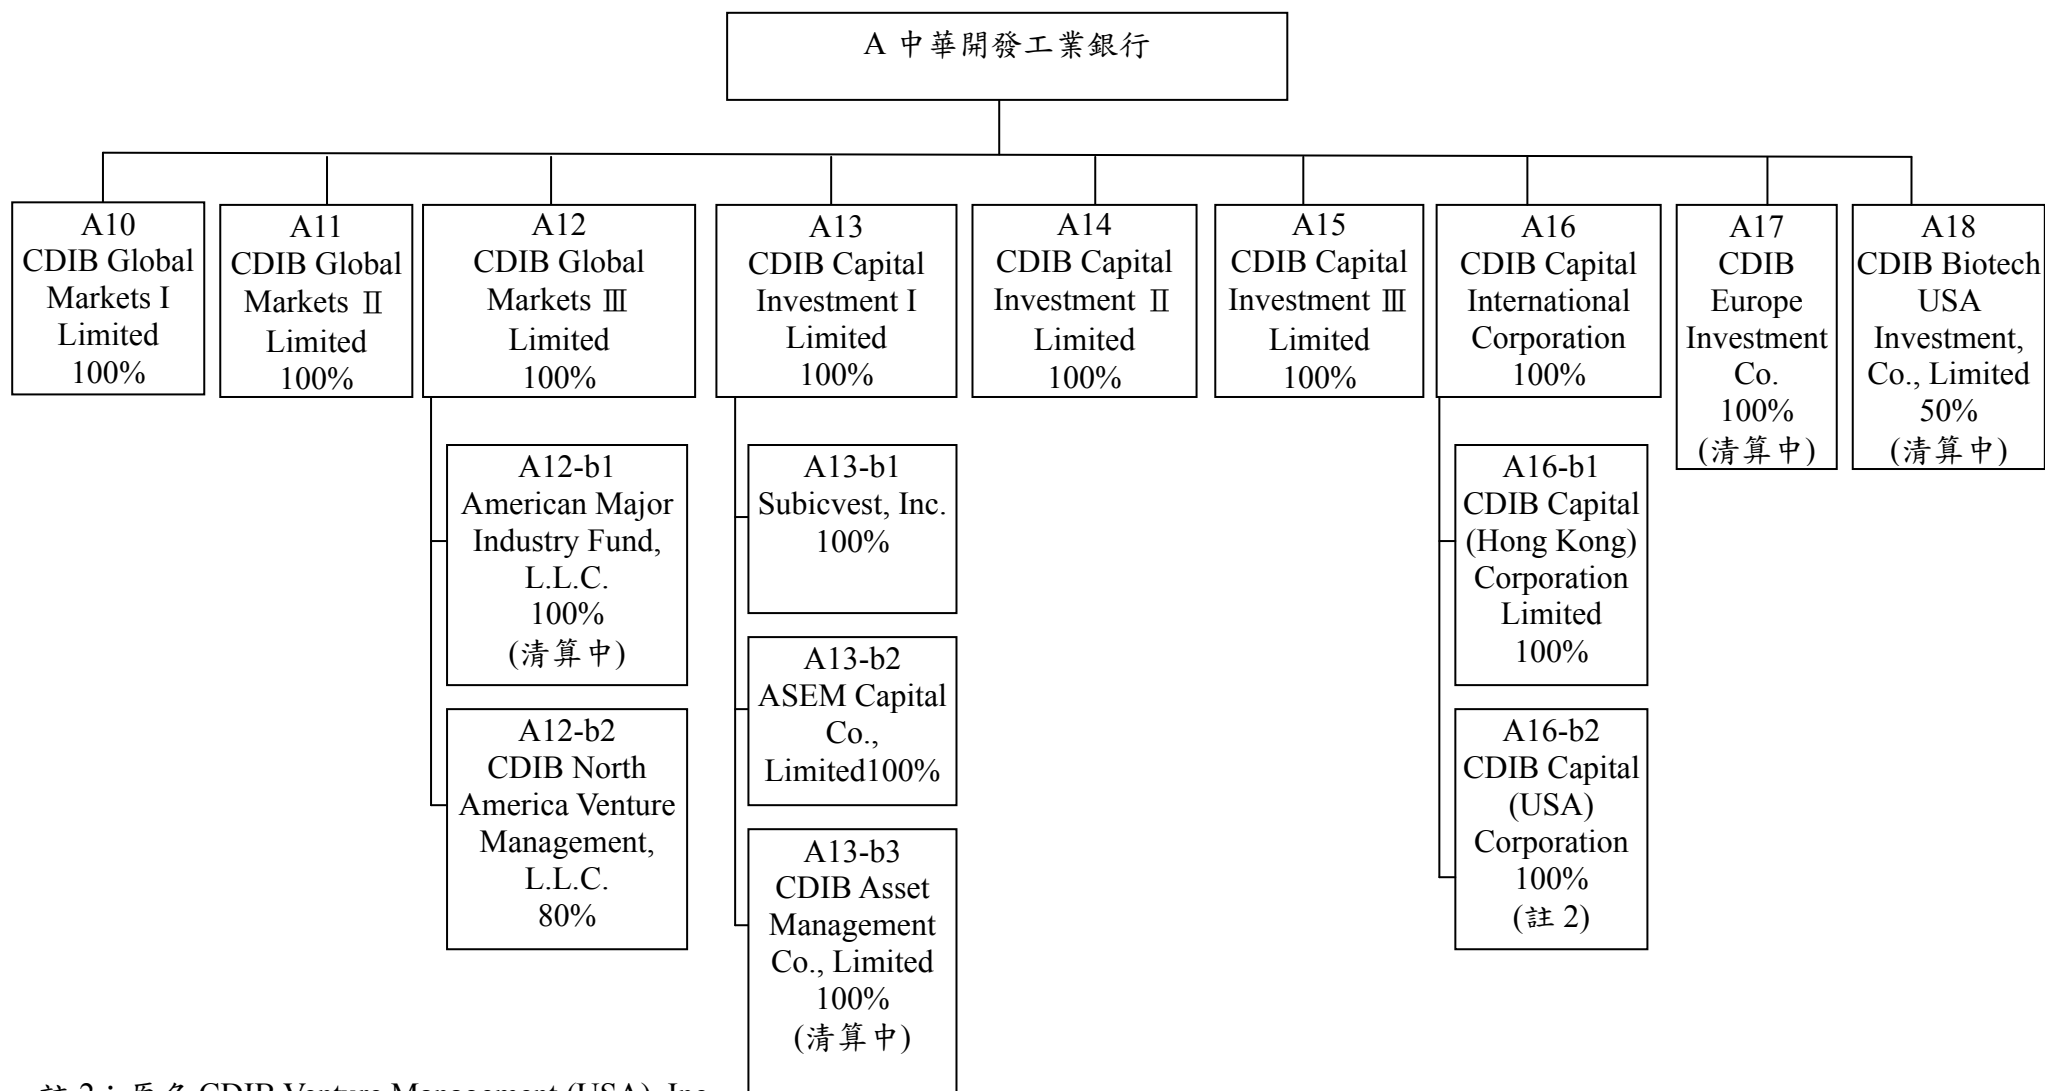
A 中華開發工業銀行

A10
CDIB Global Markets I Limited
100%

A11
CDIB Global Markets Ⅱ Limited
100%

A12
CDIB Global Markets Ⅲ Limited
100%

A13
CDIB Capital Investment I Limited
100%

A14
CDIB Capital Investment Ⅱ Limited
100%

A15
CDIB Capital Investment Ⅲ Limited
100%

A16
CDIB Capital International Corporation
100%

A17
CDIB Europe Investment Co.
100%
(清算中)

A18
CDIB Biotech USA Investment, Co., Limited
50%
(清算中)

A12-b1
American Major Industry Fund, L.L.C.
100%
(清算中)

A12-b2
CDIB North America Venture Management, L.L.C.
80%

A13-b1
Subicvest, Inc.
100%

A13-b2
ASEM Capital Co., Limited100%

A13-b3
CDIB Asset Management Co., Limited
100%
(清算中)

A16-b1
CDIB Capital (Hong Kong) Corporation Limited
100%

A16-b2
CDIB Capital (USA) Corporation
100%
(註 2)

註 2：原名 CDIB Venture Management (USA), Inc.